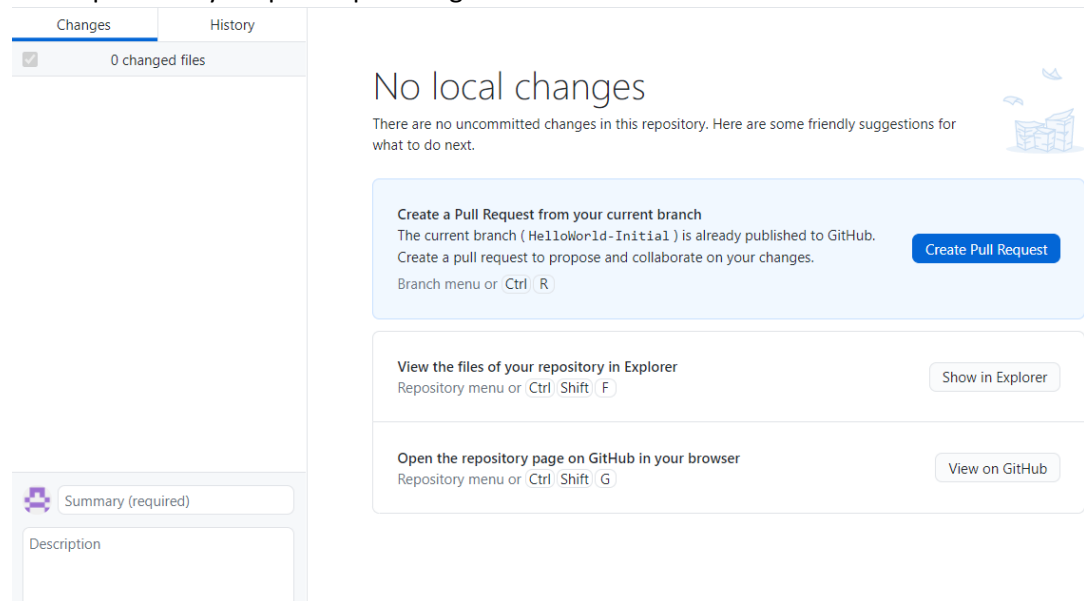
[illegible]

Changes History

0 changed files

No local changes

There are no uncommitted changes in this repository. Here are some friendly suggestions for what to do next.

Create a Pull Request from your current branch
The current branch ( HelloWorld-Initial ) is already published to GitHub. Create a pull request to propose and collaborate on your changes.
Branch menu or Ctrl R

Create Pull Request

View the files of your repository in Explorer
Repository menu or Ctrl Shift F

Show in Explorer

Open the repository page on GitHub in your browser
Repository menu or Ctrl Shift G

View on GitHub

Summary (required)

Description